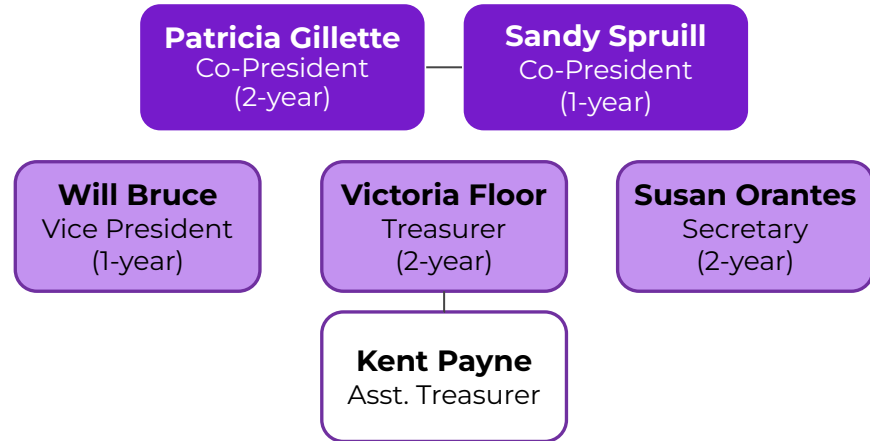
Patricia Gillette
Co-President
(2-year)

Sandy Spruill
Co-President
(1-year)

Will Bruce
Vice President
(1-year)

Victoria Floor
Treasurer
(2-year)

Susan Orantes
Secretary
(2-year)

Kent Payne
Asst. Treasurer